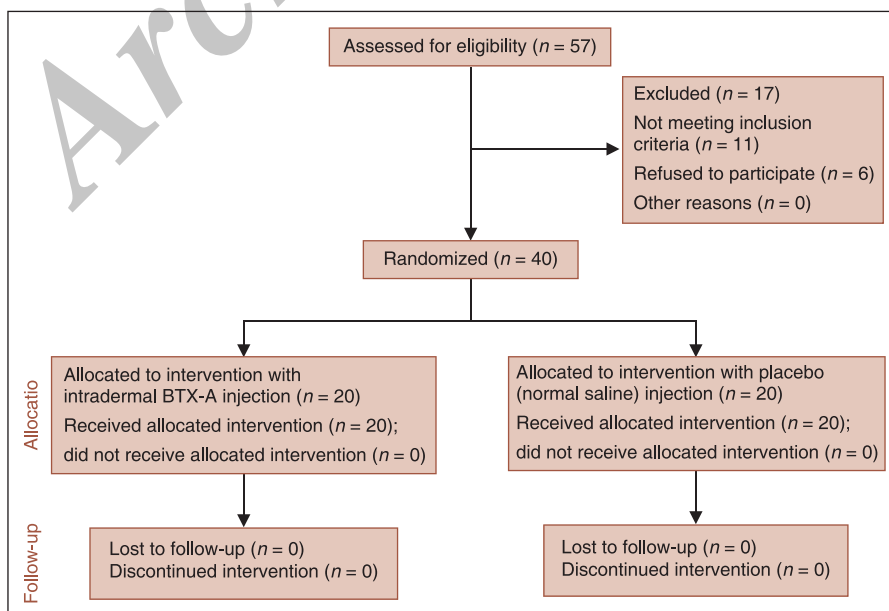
Arc

Assessed for eligibility ($n = 57$)

Excluded ($n = 17$)
Not meeting inclusion criteria ($n = 11$)
Refused to participate ($n = 6$)
Other reasons ($n = 0$)

Randomized ($n = 40$)

Allocatio

Allocated to intervention with intradermal BTX-A injection ($n = 20$)
Received allocated intervention ($n = 20$);
did not receive allocated intervention ($n = 0$)

Allocated to intervention with placebo (normal saline) injection ($n = 20$)
Received allocated intervention ($n = 20$);
did not receive allocated intervention ($n = 0$)

Follow-up

Lost to follow-up ($n = 0$)
Discontinued intervention ($n = 0$)

Lost to follow-up ($n = 0$)
Discontinued intervention ($n = 0$)